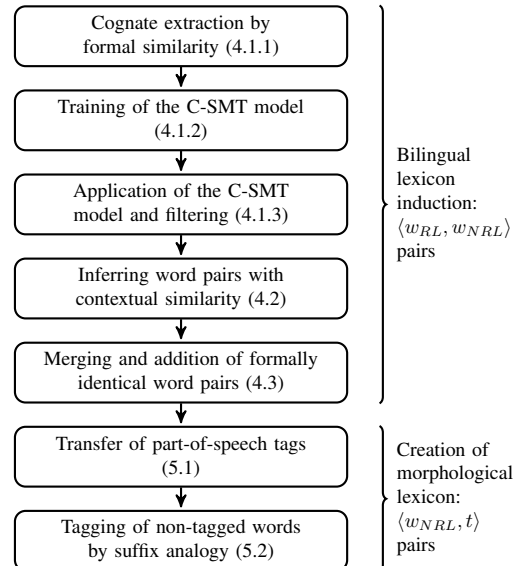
Cognate extraction by formal similarity (4.1.1)

Training of the C-SMT model (4.1.2)

Application of the C-SMT model and filtering (4.1.3)

Inferring word pairs with contextual similarity (4.2)

Merging and addition of formally identical word pairs (4.3)

Bilingual lexicon induction: $\langle w_{RL}, w_{NRL} \rangle$ pairs

Transfer of part-of-speech tags (5.1)

Tagging of non-tagged words by suffix analogy (5.2)

Creation of morphological lexicon: $\langle w_{NRL}, t \rangle$ pairs